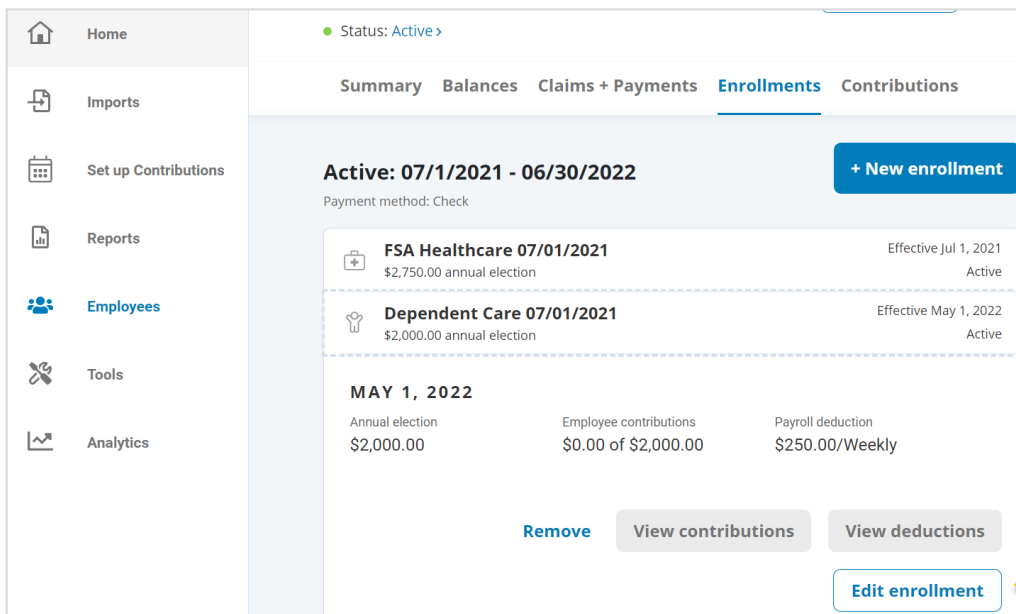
Home

Imports

Set up Contributions

Reports

Employees

Tools

Analytics

Status: Active >

Summary Balances Claims + Payments Enrollments Contributions

Active: 07/1/2021 - 06/30/2022

+ New enrollment

Payment method: Check

FSA Healthcare 07/01/2021
$2,750.00 annual election

Effective Jul 1, 2021
Active

Dependent Care 07/01/2021
$2,000.00 annual election

Effective May 1, 2022
Active

MAY 1, 2022

| Annual election | Employee contributions | Payroll deduction |
|---|---|---|
| $2,000.00 | $0.00 of $2,000.00 | $250.00/Weekly |

Remove View contributions View deductions

Edit enrollment